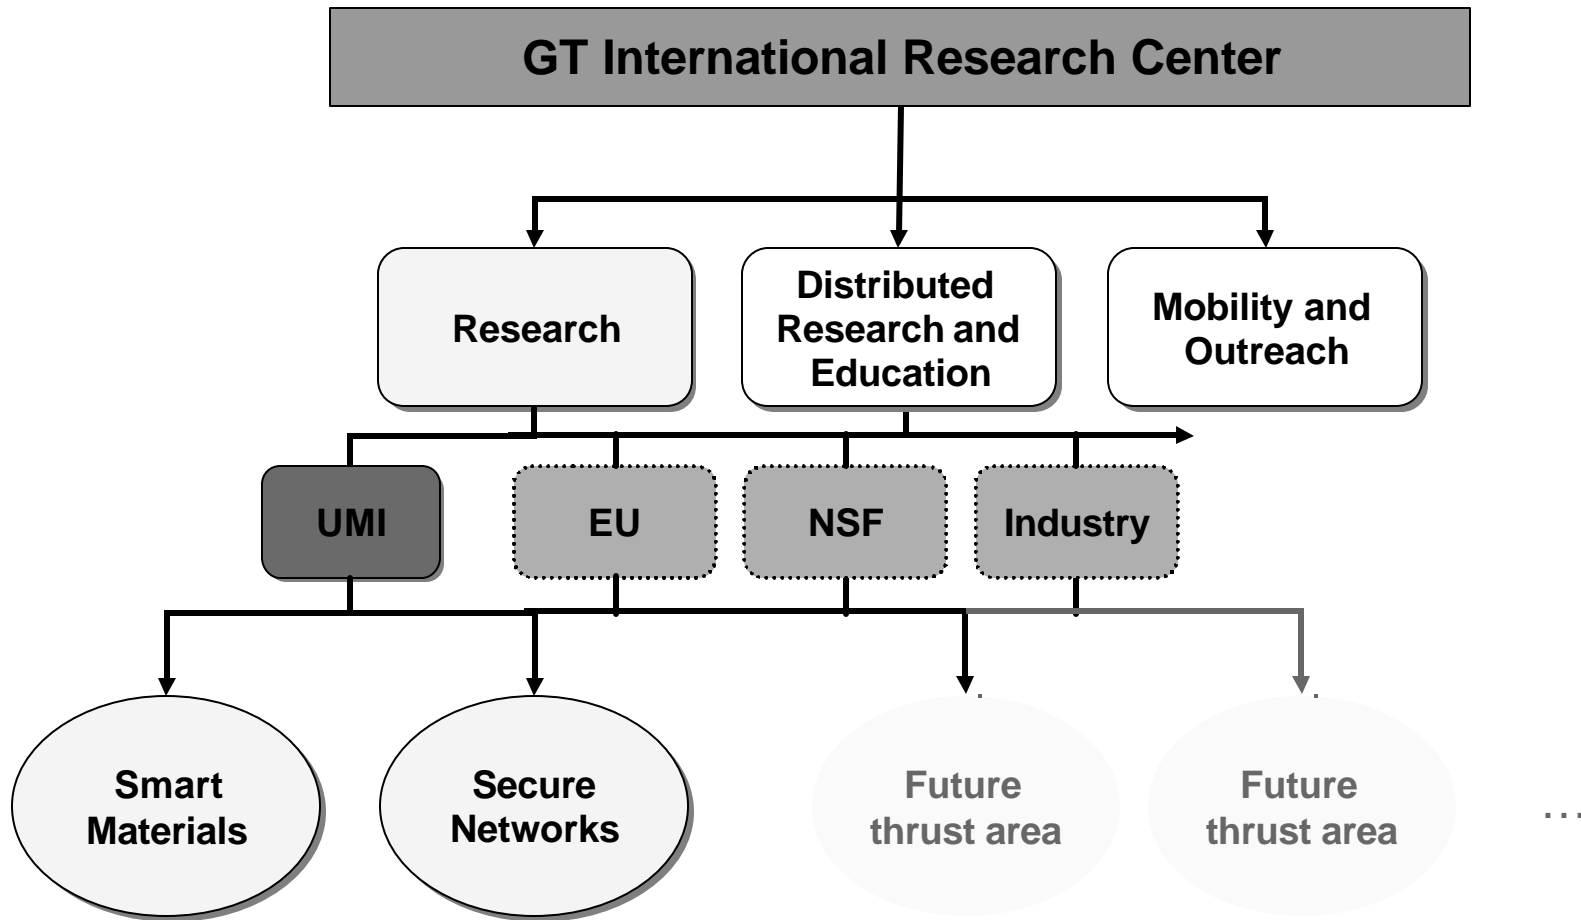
GT International Research Center

Research

Distributed Research and Education

Mobility and Outreach

UMI

EU

NSF

Industry

Smart Materials

Secure Networks

Future thrust area

Future thrust area

...